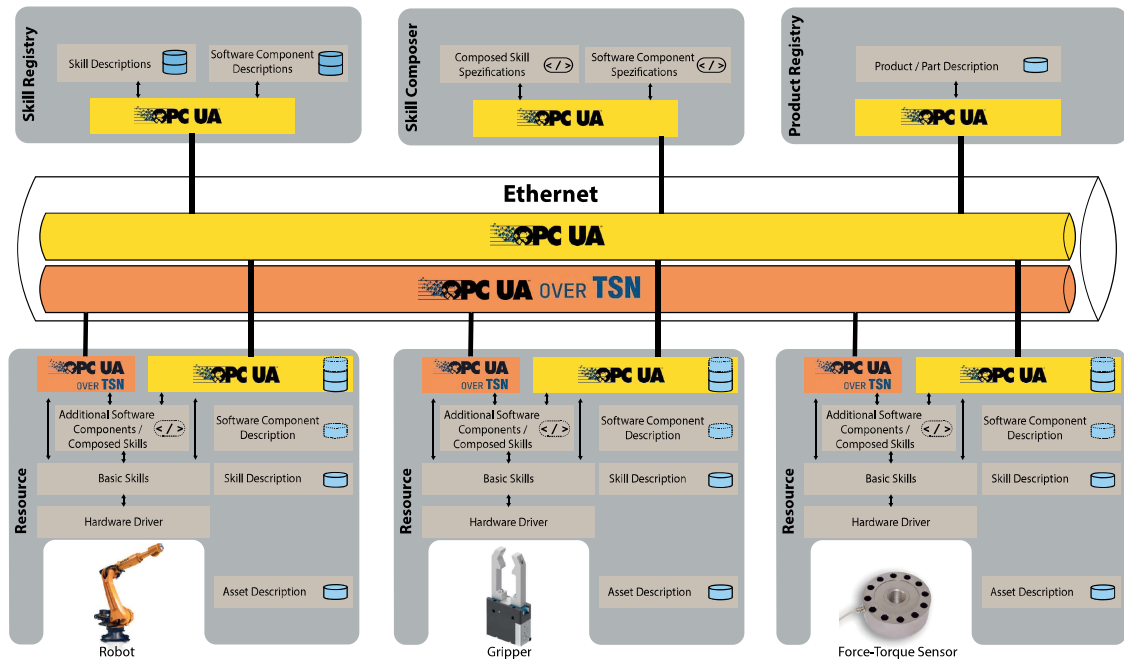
Skill Registry

Skill Descriptions

Software Component Descriptions

OPC UA

Skill Composer

Composed Skill Spezifications

Software Component Spezifications

OPC UA

Product Registry

Product / Part Description

OPC UA

Ethernet

OPC UA

OPC UA OVER TSN

Resource

OPC UA OVER TSN

OPC UA

Additional Software Components / Composed Skills

Software Component Description

Basic Skills

Skill Description

Hardware Driver

Asset Description

Robot

Resource

OPC UA OVER TSN

OPC UA

Additional Software Components / Composed Skills

Software Component Description

Basic Skills

Skill Description

Hardware Driver

Asset Description

Gripper

Resource

OPC UA OVER TSN

OPC UA

Additional Software Components / Composed Skills

Software Component Description

Basic Skills

Skill Description

Hardware Driver

Asset Description

Force-Torque Sensor